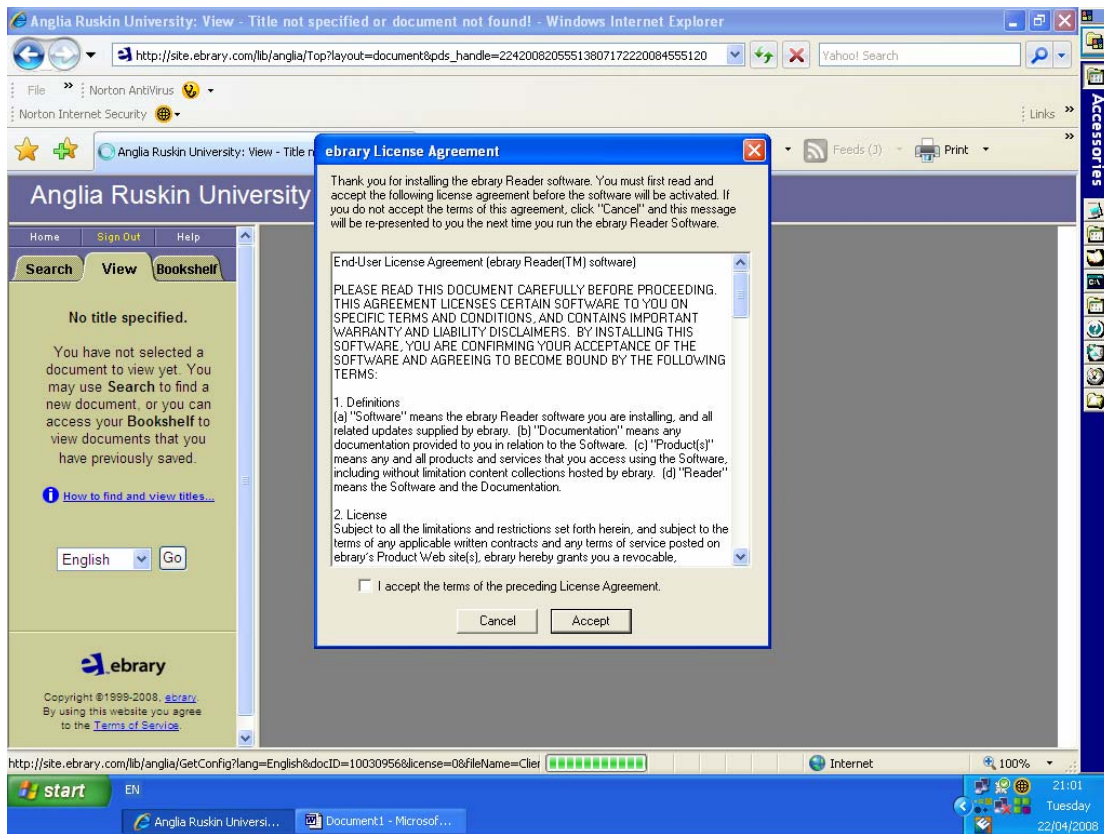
Anglia Ruskin University: View - Title not specified or document not found! - Windows Internet Explorer

http://site.ebrary.com/lib/anglia/Top?layout=document&pds_handle=2242008205551380717222008455512O

Yahoo! Search

File » Norton AntiVirus

Norton Internet Security

Links »

Accessories

Anglia Ruskin University: View - Title n

Feeds (J)

Print

Anglia Ruskin University

Home Sign Out Help

Search View Bookshelf

No title specified.

You have not selected a document to view yet. You may use **Search** to find a new document, or you can access your **Bookshelf** to view documents that you have previously saved.

How to find and view titles...

English Go

ebrary

Copyright ©1999-2008, ebrary. By using this website you agree to the Terms of Service.

ebrary License Agreement

Thank you for installing the ebrary Reader software. You must first read and accept the following license agreement before the software will be activated. If you do not accept the terms of this agreement, click "Cancel" and this message will be re-presented to you the next time you run the ebrary Reader Software.

End-User License Agreement (ebrary Reader(TM) software)

PLEASE READ THIS DOCUMENT CAREFULLY BEFORE PROCEEDING. THIS AGREEMENT LICENSES CERTAIN SOFTWARE TO YOU ON SPECIFIC TERMS AND CONDITIONS, AND CONTAINS IMPORTANT WARRANTY AND LIABILITY DISCLAIMERS. BY INSTALLING THIS SOFTWARE, YOU ARE CONFIRMING YOUR ACCEPTANCE OF THE SOFTWARE AND AGREEING TO BECOME BOUND BY THE FOLLOWING TERMS:

1. Definitions
(a) "Software" means the ebrary Reader software you are installing, and all related updates supplied by ebrary. (b) "Documentation" means any documentation provided to you in relation to the Software. (c) "Product(s)" means any and all products and services that you access using the Software, including without limitation content collections hosted by ebrary. (d) "Reader" means the Software and the Documentation.

2. License
Subject to all the limitations and restrictions set forth herein, and subject to the terms of any applicable written contracts and any terms of service posted on ebrary's Product Web site(s), ebrary hereby grants you a revocable,

I accept the terms of the preceding License Agreement.

Cancel Accept

http://site.ebrary.com/lib/anglia/GetConfig?lang=English&docID=10030956&license=0&fileName=Clie

Internet

100%

start EN

Anglia Ruskin Universi...

Document1 - Microsof...

21:01
Tuesday
22/04/2008